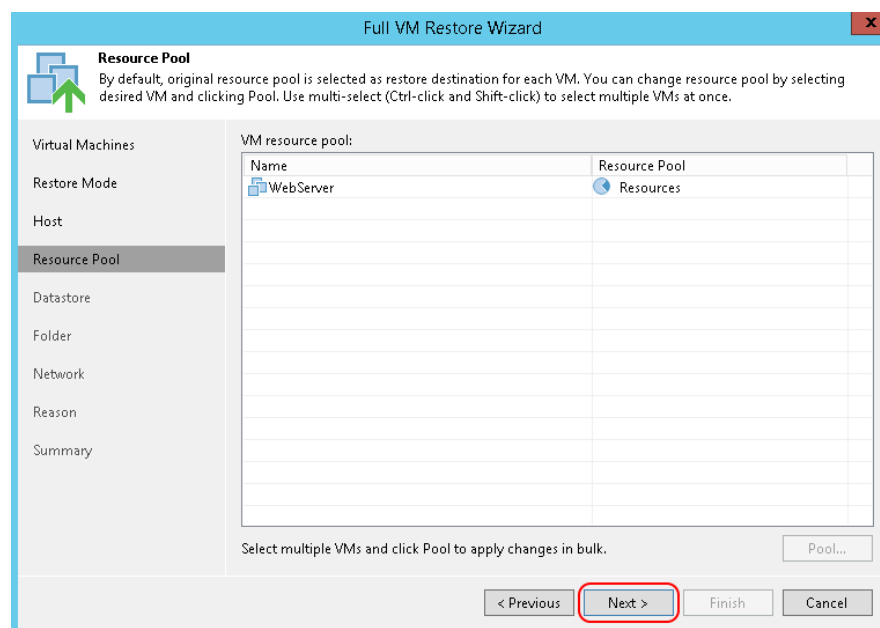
Full VM Restore Wizard

Resource Pool
By default, original resource pool is selected as restore destination for each VM. You can change resource pool by selecting desired VM and clicking Pool. Use multi-select (Ctrl-click and Shift-click) to select multiple VMs at once.

Virtual Machines
Restore Mode
Host
Resource Pool
Datastore
Folder
Network
Reason
Summary

VM resource pool:

| Name | Resource Pool |
|---|---|
| WebServer | Resources |

Select multiple VMs and click Pool to apply changes in bulk.

Pool...

< Previous
Next >
Finish
Cancel